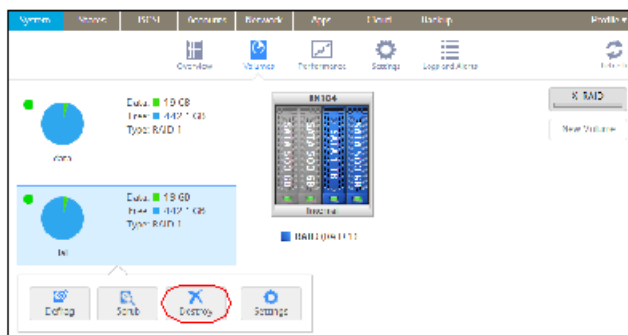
System Shares iSCSI Accounts Network Apps Cloud Backup Profile

Overview Volumes Performance Settings Logs and Alerts Refresh

Data: 1.9 GB
Free: 442.1 GB
Type: RAID 1

data

Data: 1.9 GB
Free: 442.1 GB
Type: RAID 1

tel

RN104

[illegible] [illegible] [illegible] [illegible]

Reverse

RAID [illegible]

X-RAID

New Volume

Defrag Scrub Destroy Settings